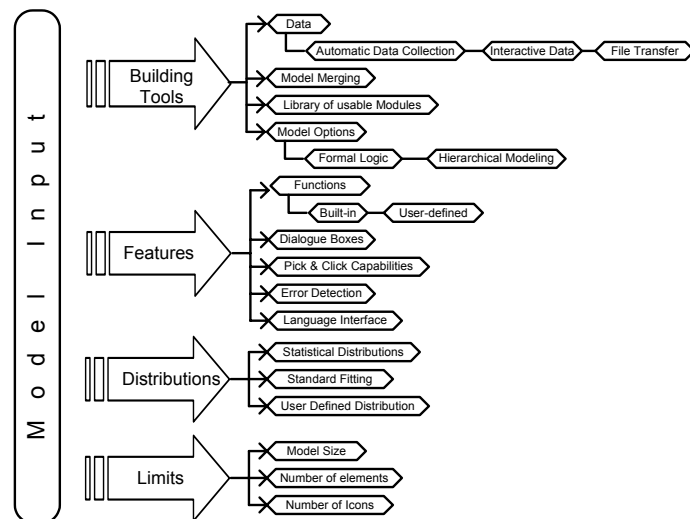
Model Input

Building Tools

Data

Automatic Data Collection

Interactive Data

File Transfer

Model Merging

Library of usable Modules

Model Options

Formal Logic

Hierarchical Modeling

Features

Functions

Built-in

User-defined

Dialogue Boxes

Pick & Click Capabilities

Error Detection

Language Interface

Distributions

Statistical Distributions

Standard Fitting

User Defined Distribution

Limits

Model Size

Number of elements

Number of Icons